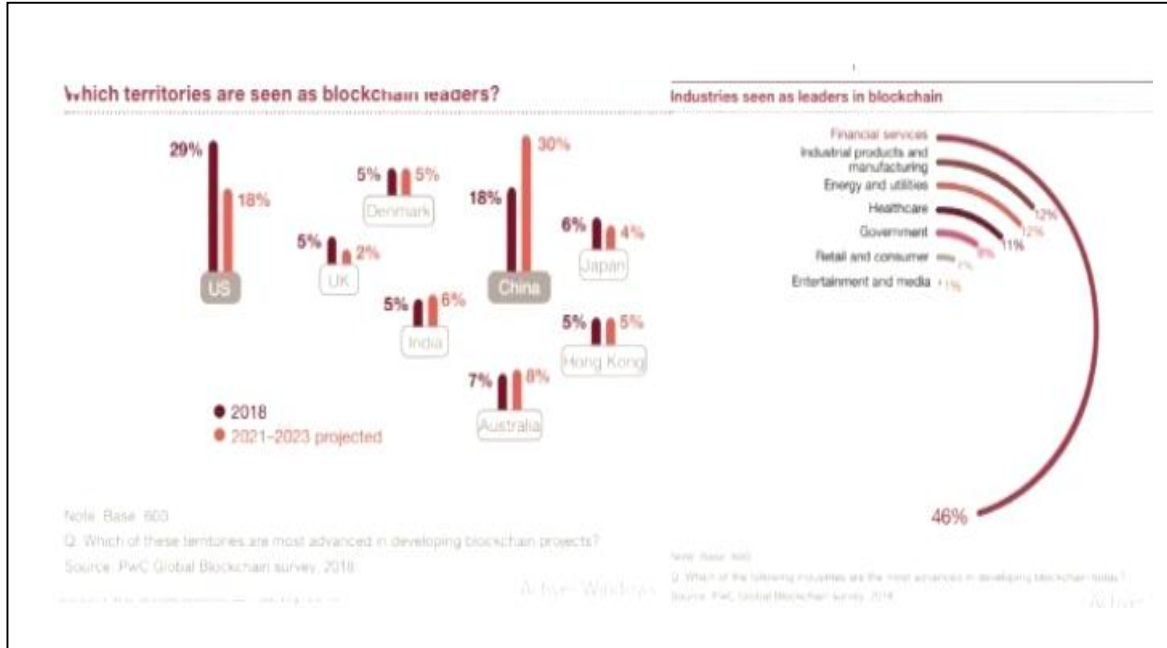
Which territories are seen as blockchain leaders?

29%
18%
US

5%
5%
Denmark

5%
2%
UK

18%
30%
China

6%
4%
Japan

5%
6%
India

5%
5%
Hong Kong

7%
8%
Australia

2018
2021–2023 projected

Note: Base: 600
Q. Which of these territories are most advanced in developing blockchain projects?
Source: PwC Global Blockchain survey, 2018

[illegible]

Activate Windows

Industries seen as leaders in blockchain

Financial services
Industrial products and manufacturing
Energy and utilities
Healthcare
Government
Retail and consumer
Entertainment and media

12%
12%
11%
8%
7%
1%

46%

Note: Base: 600
Q. Which of the following industries are the most advanced in developing blockchain today?
Source: PwC Global Blockchain survey, 2018

Activate